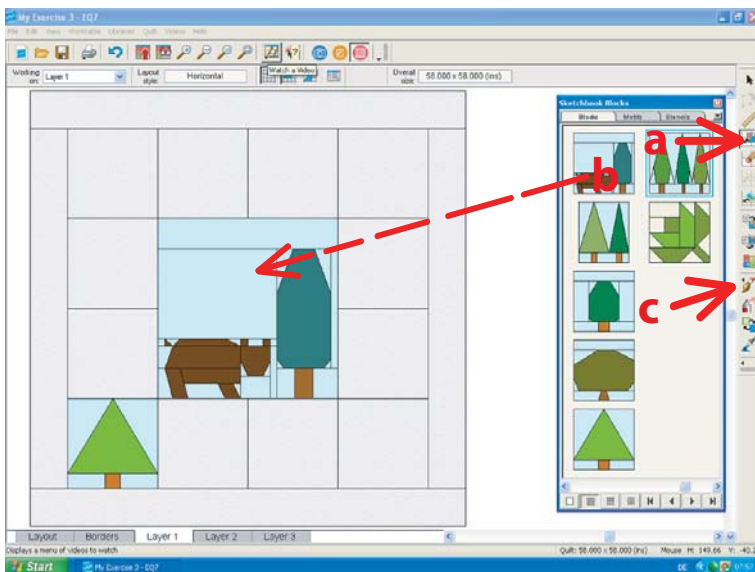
My Exercise 3 - EQ7

File Edit View Worktable Libraries Quilt Videos Help

Working on: Layer 1

Layout style: Horizontal

Watch a Video

Overall size: 58.000 x 58.000 (ins)

Sketchbook Blocks

Blocks Motifs Stencils

a

b

c

Layout Borders Layer 1 Layer 2 Layer 3

Displays a menu of videos to watch

Quilt: 58.000 x 58.000 (ins) Mouse H: 149.66 V: -40.2

Start My Exercise 3 - EQ7